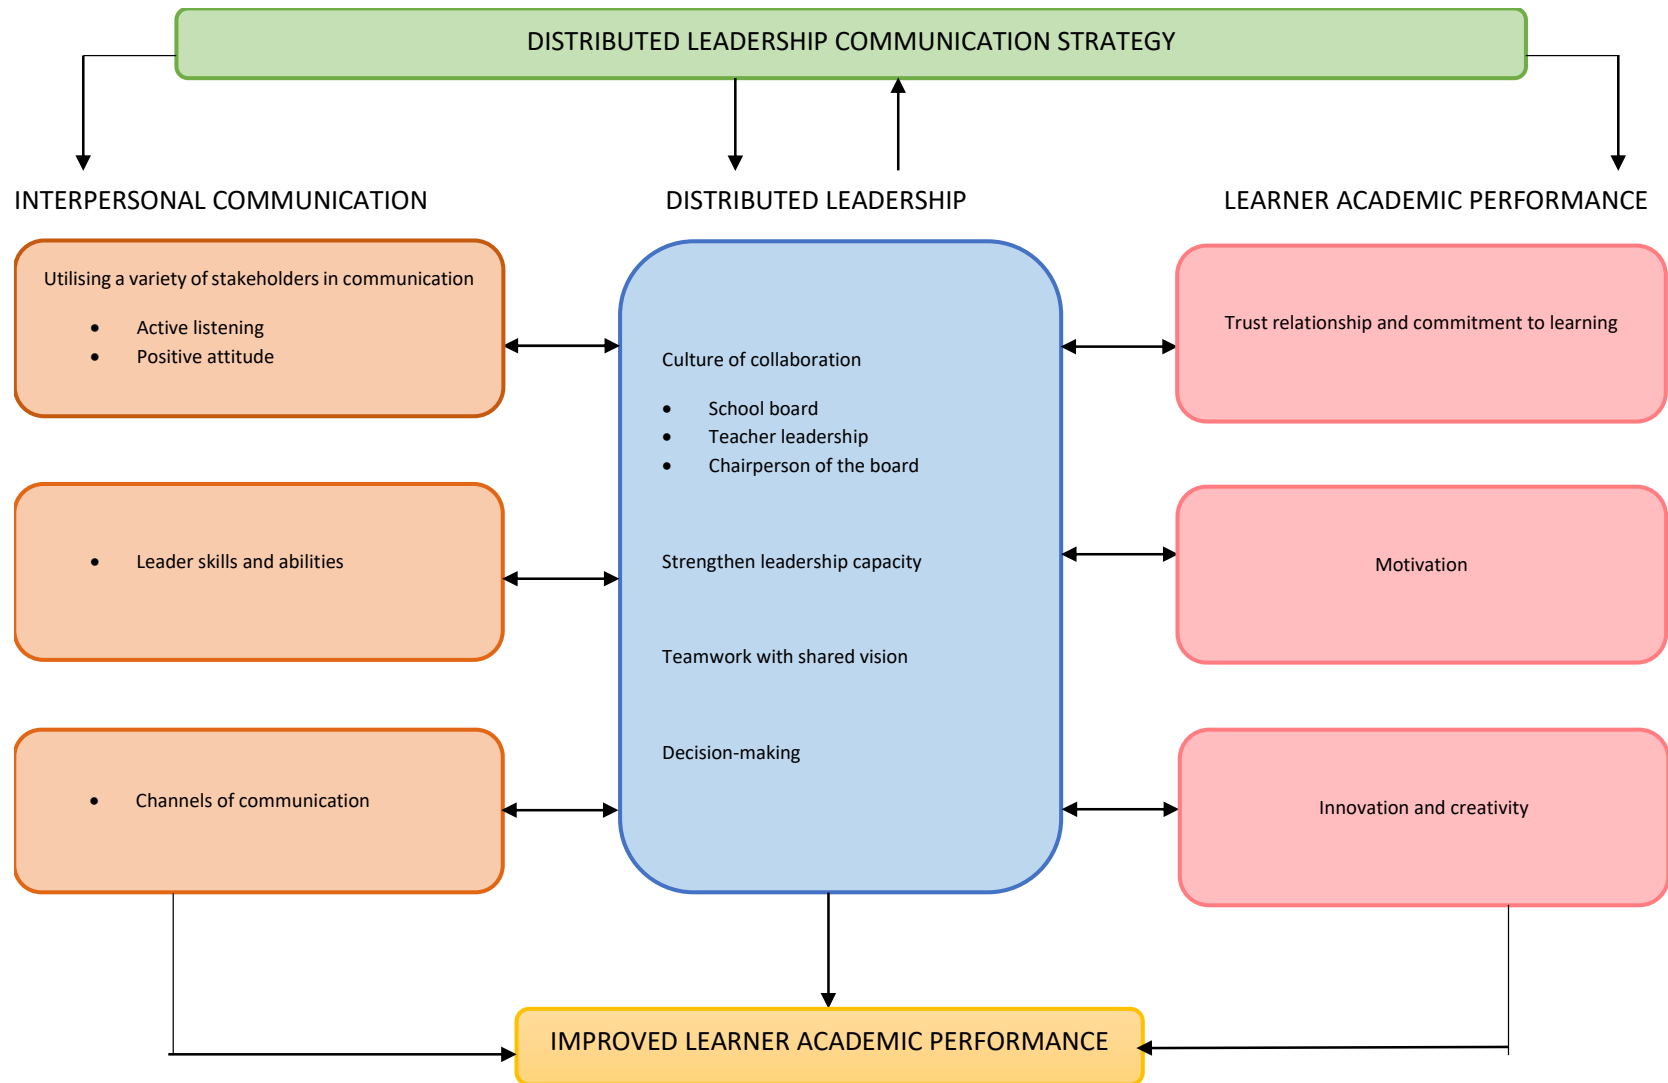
DISTRIBUTED LEADERSHIP COMMUNICATION STRATEGY

INTERPERSONAL COMMUNICATION

DISTRIBUTED LEADERSHIP

LEARNER ACADEMIC PERFORMANCE

Utilising a variety of stakeholders in communication

- Active listening
- Positive attitude

- Leader skills and abilities

- Channels of communication

Culture of collaboration

- School board
- Teacher leadership
- Chairperson of the board

Strengthen leadership capacity

Teamwork with shared vision

Decision-making

Trust relationship and commitment to learning

Motivation

Innovation and creativity

IMPROVED LEARNER ACADEMIC PERFORMANCE